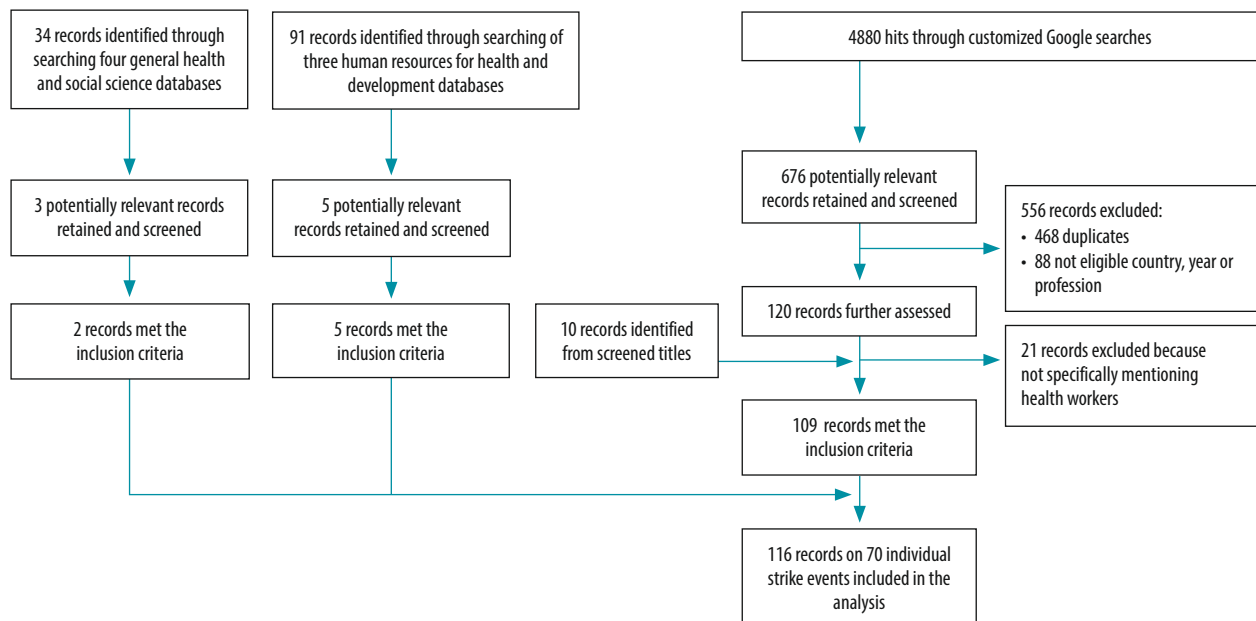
34 records identified through searching four general health and social science databases

91 records identified through searching of three human resources for health and development databases

4880 hits through customized Google searches

3 potentially relevant records retained and screened

5 potentially relevant records retained and screened

676 potentially relevant records retained and screened

556 records excluded:
• 468 duplicates
• 88 not eligible country, year or profession

2 records met the inclusion criteria

5 records met the inclusion criteria

10 records identified from screened titles

120 records further assessed

21 records excluded because not specifically mentioning health workers

109 records met the inclusion criteria

116 records on 70 individual strike events included in the analysis